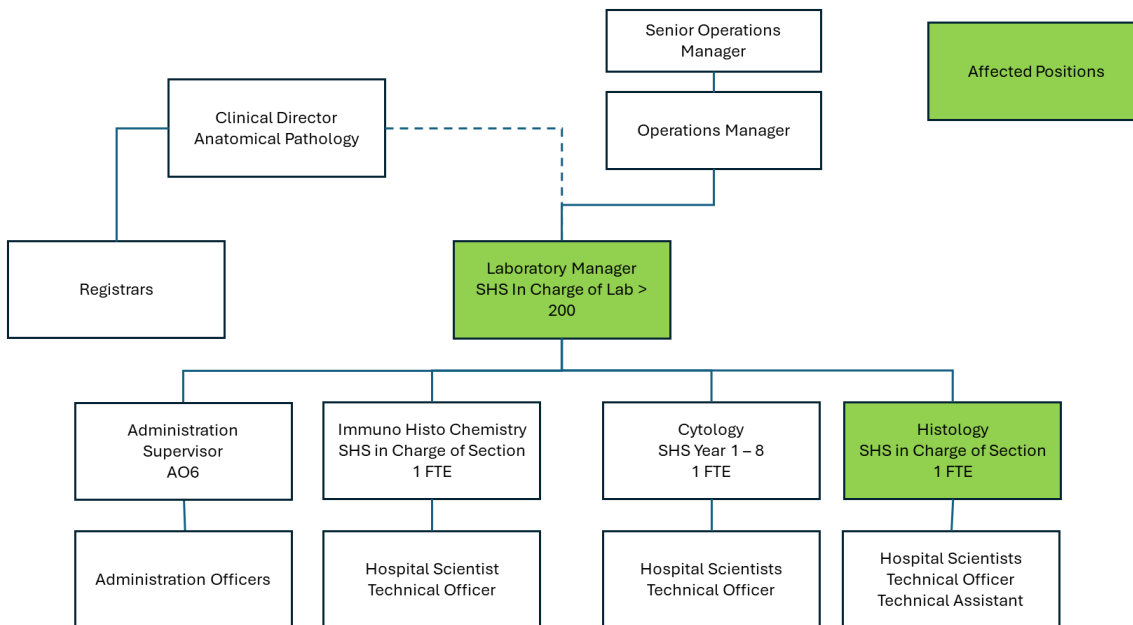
Senior Operations Manager

Affected Positions

Clinical Director Anatomical Pathology

Operations Manager

Registrars

Laboratory Manager SHS In Charge of Lab > 200

Administration Supervisor AO6

Immuno Histo Chemistry SHS in Charge of Section 1 FTE

Cytology SHS Year 1 – 8 1 FTE

Histology SHS in Charge of Section 1 FTE

Administration Officers

Hospital Scientist Technical Officer

Hospital Scientists Technical Officer

Hospital Scientists Technical Officer Technical Assistant